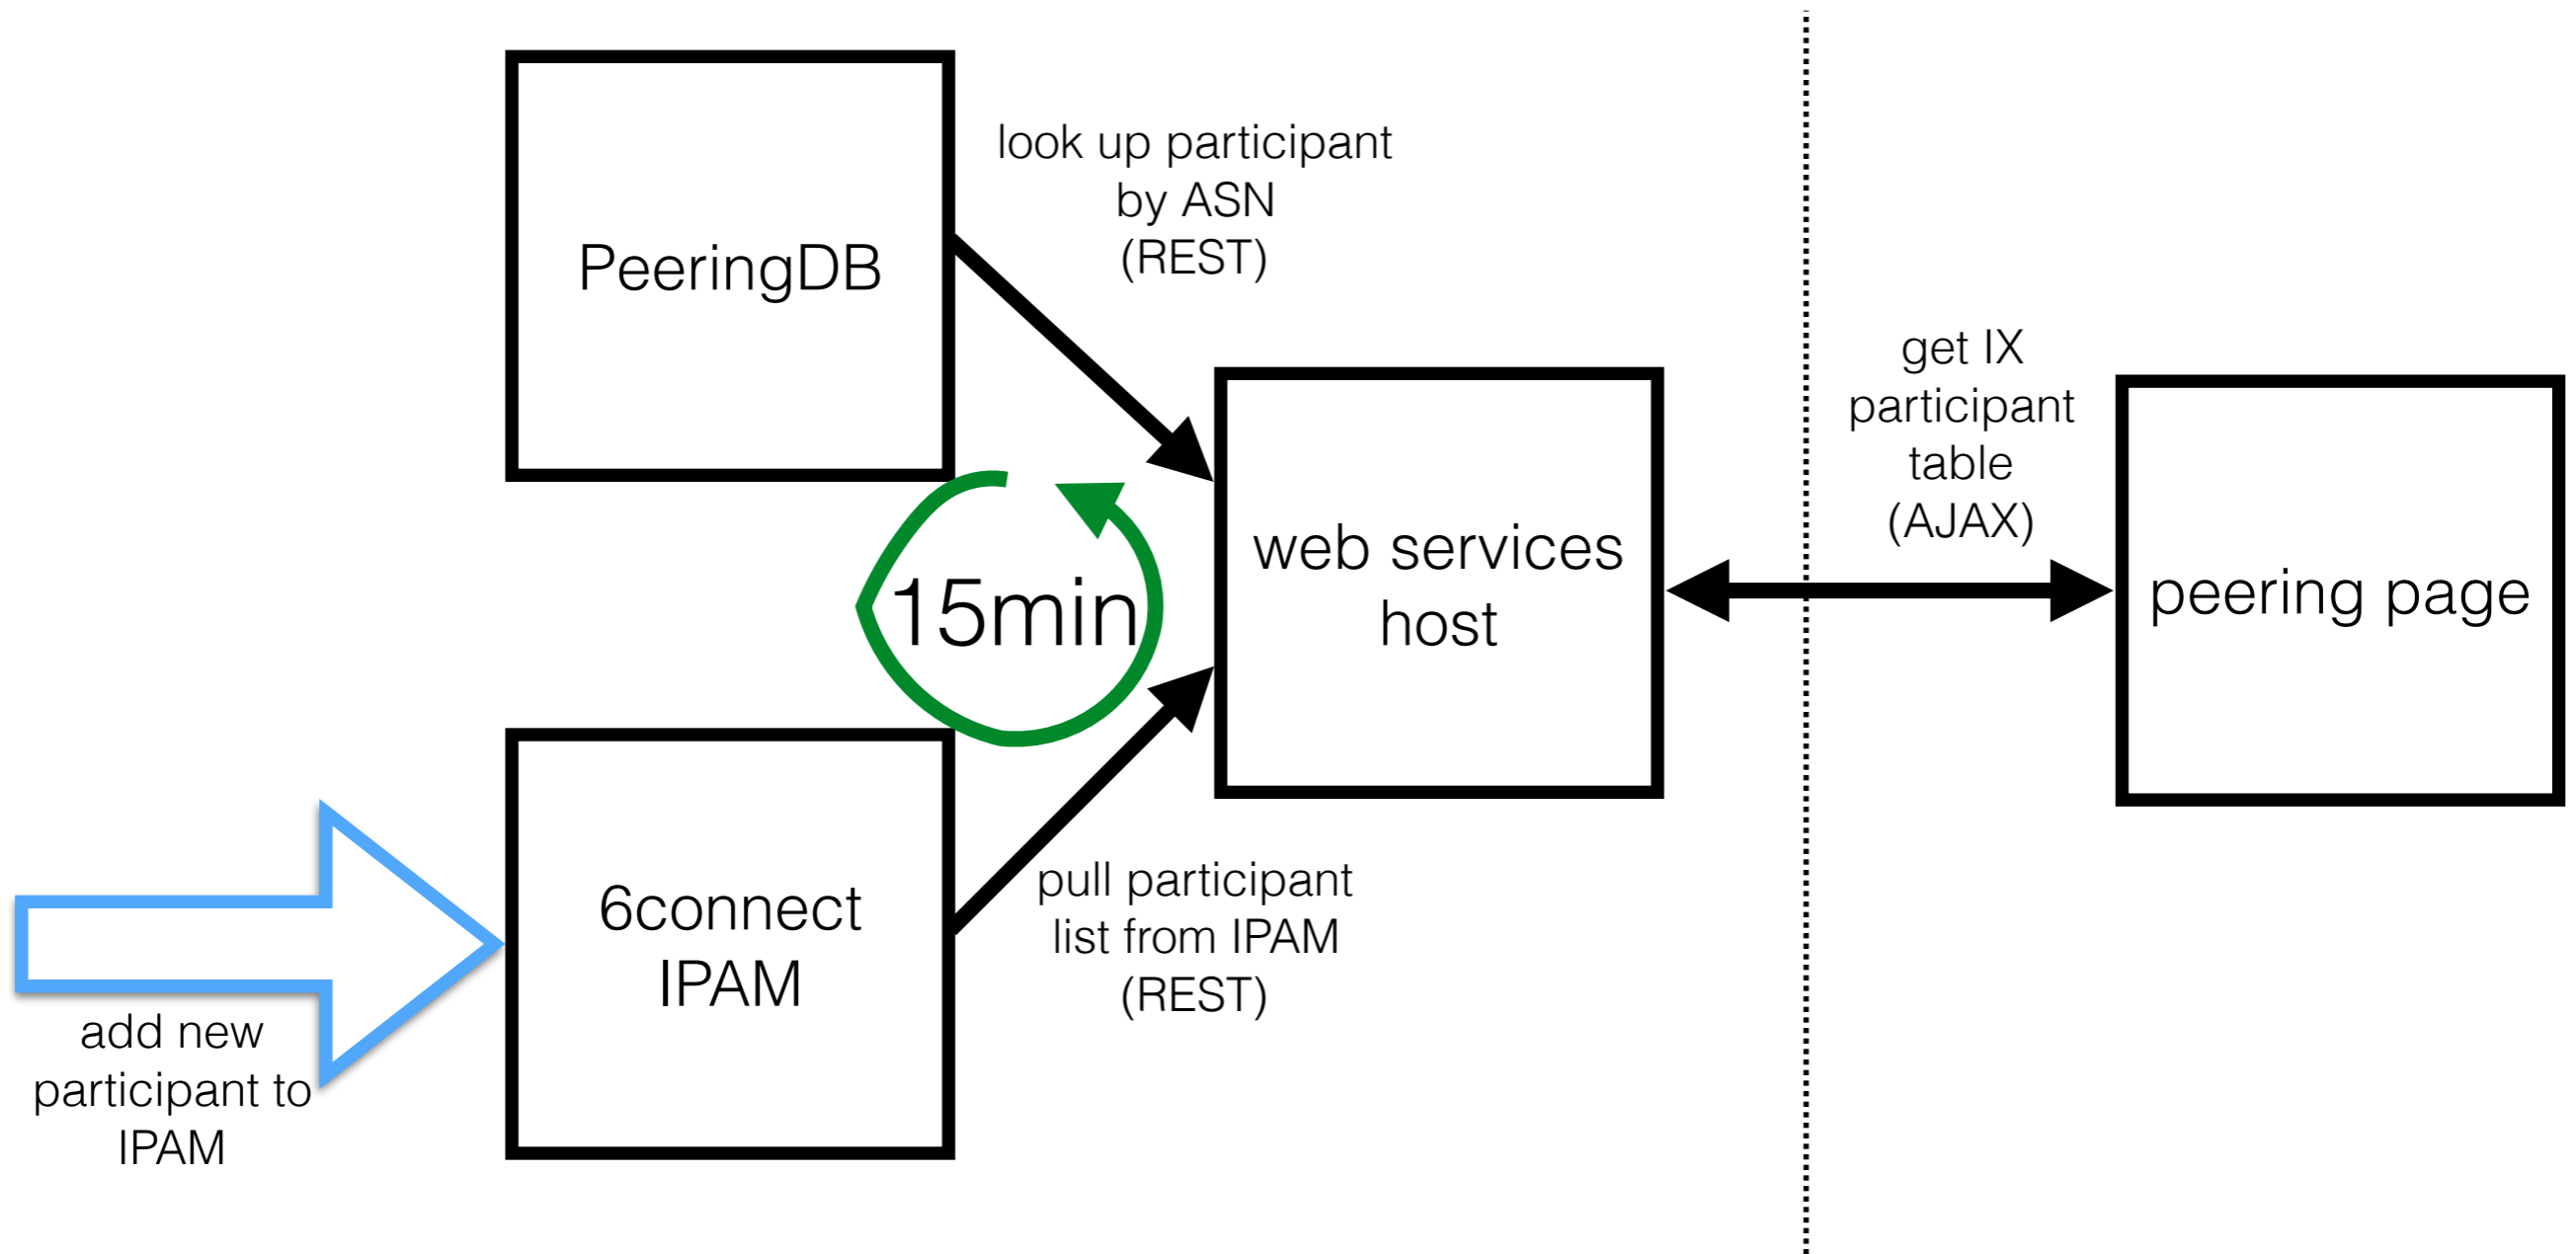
PeeringDB

look up participant by ASN (REST)

get IX participant table (AJAX)

15min

web services host

peering page

6connect IPAM

pull participant list from IPAM (REST)

add new participant to IPAM